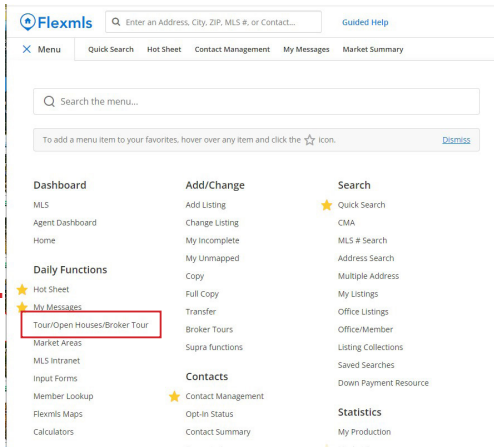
Flexmls
Enter an Address, City, ZIP, MLS #, or Contact...
Guided Help

Menu
Quick Search
Hot Sheet
Contact Management
My Messages
Market Summary

Search the menu...

To add a menu item to your favorites, hover over any item and click the icon.
Dismiss

Dashboard
MLS
Agent Dashboard
Home

Daily Functions
Hot Sheet
My Messages
Tour/Open Houses/Broker Tour
Market Areas
MLS Intranet
Input Forms
Member Lookup
Flexmls Maps
Calculators

Add/Change
Add Listing
Change Listing
My Incomplete
My Unmapped
Copy
Full Copy
Transfer
Broker Tours
Supra functions

Contacts
Contact Management
Opt-In Status
Contact Summary

Search
Quick Search
CMA
MLS # Search
Address Search
Multiple Address
My Listings
Office Listings
Office/Member
Listing Collections
Saved Searches
Down Payment Resource

Statistics
My Production